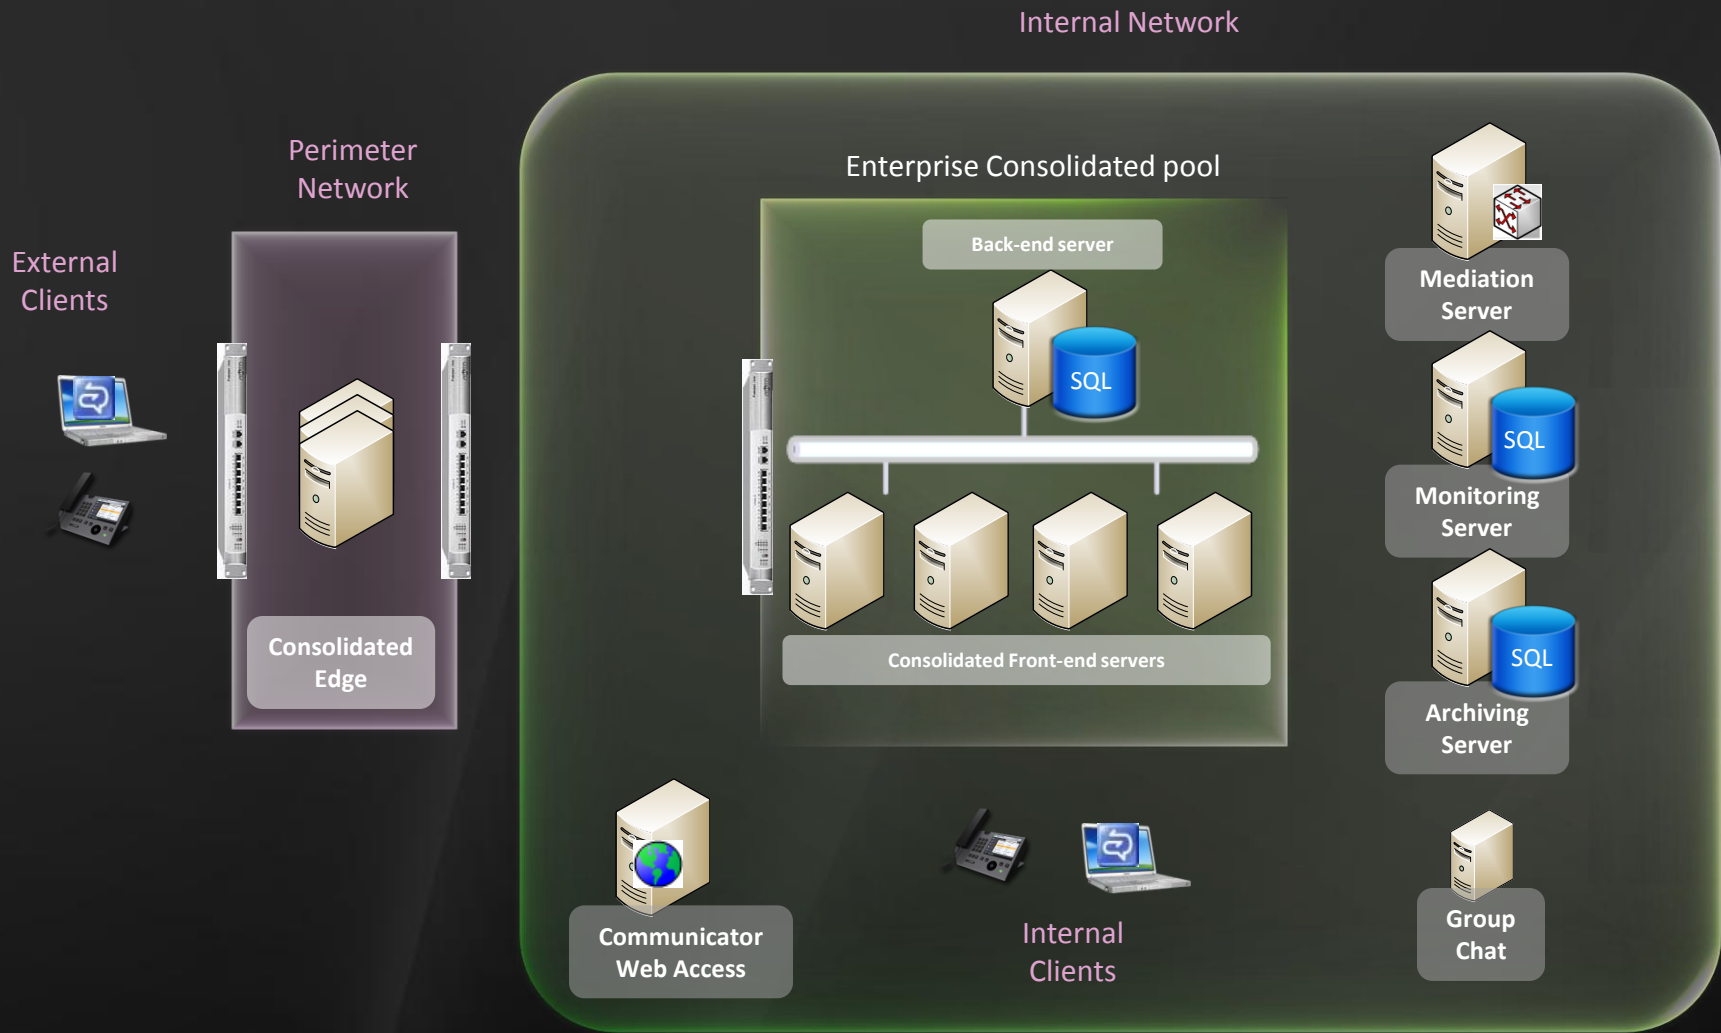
Internal Network

Perimeter Network

External Clients

Enterprise Consolidated pool

Back-end server

SQL

Mediation Server

SQL

Monitoring Server

SQL

Archiving Server

Consolidated Edge

Consolidated Front-end servers

Communicator Web Access

Internal Clients

Group Chat